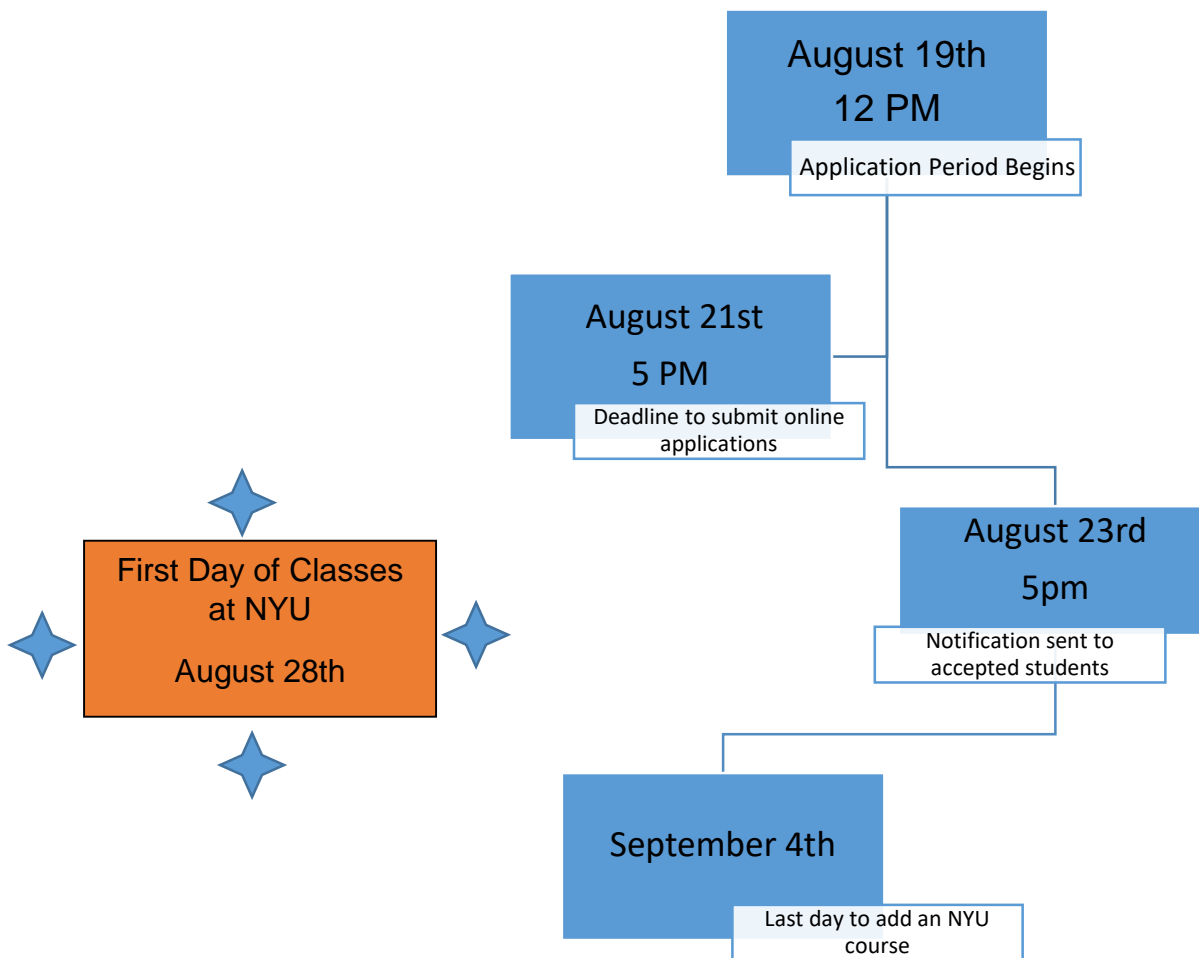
August 19th
12 PM

Application Period Begins

August 21st
5 PM

Deadline to submit online applications

First Day of Classes at NYU

August 28th

August 23rd
5pm

Notification sent to accepted students

September 4th

Last day to add an NYU course